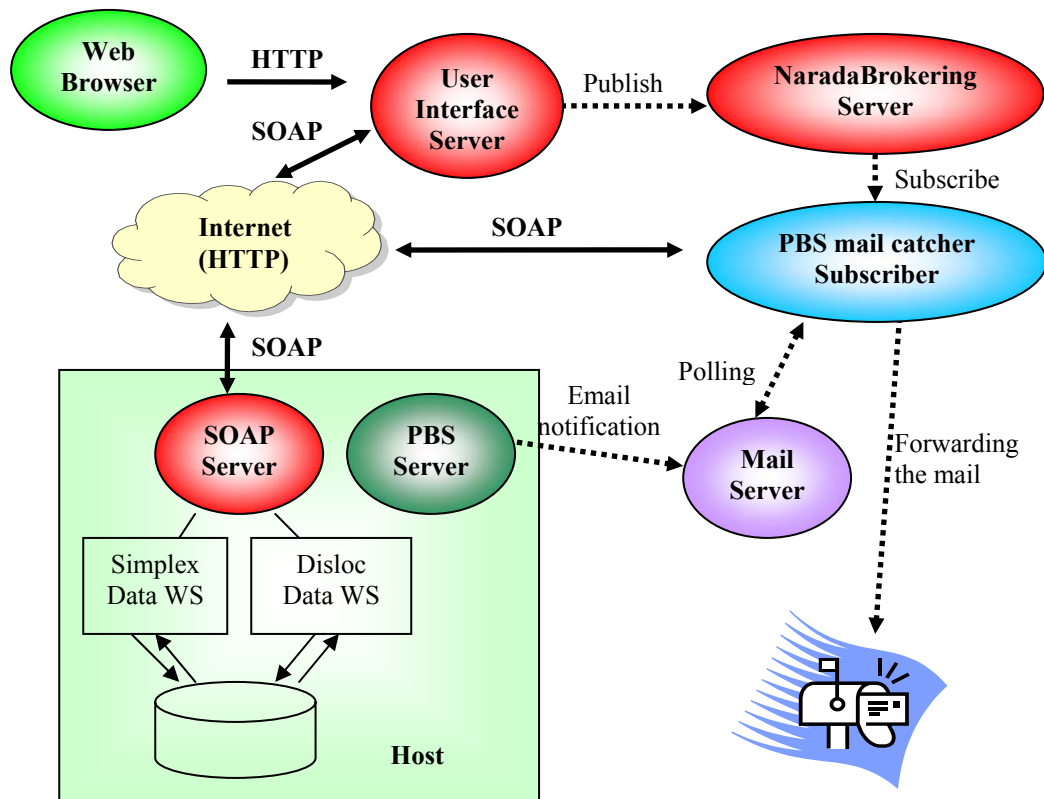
Web Browser

HTTP

User Interface Server

Publish

NaradaBrokering Server

SOAP

Subscribe

Internet (HTTP)

SOAP

PBS mail catcher Subscriber

SOAP

Polling

Email notification

SOAP Server

PBS Server

Mail Server

Forwarding the mail

Simplex Data WS

Disloc Data WS

Host